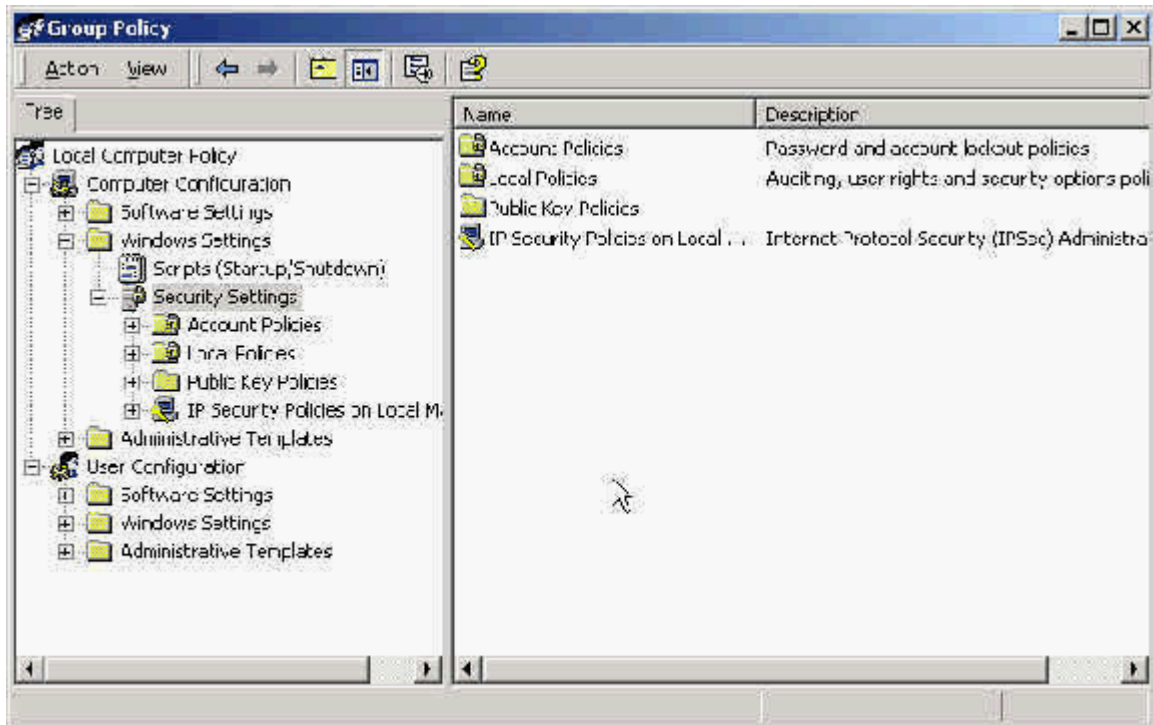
Group Policy

Action View

Tree

Local Computer Policy
Computer Configuration
Software Settings
Windows Settings
Scripts (Startup/Shutdown)
Security Settings
Account Policies
Local Policies
Public Key Policies
IP Security Policies on Local M
Administrative Templates
User Configuration
Software Settings
Windows Settings
Administrative Templates

| Name | Description |
|---|---|
| Account Policies | Password and account lockout policies |
| Local Policies | Auditing, user rights and security options poli |
| Public Key Policies | |
| IP Security Policies on Local ... | Internet Protocol Security (IPSec) Administra |